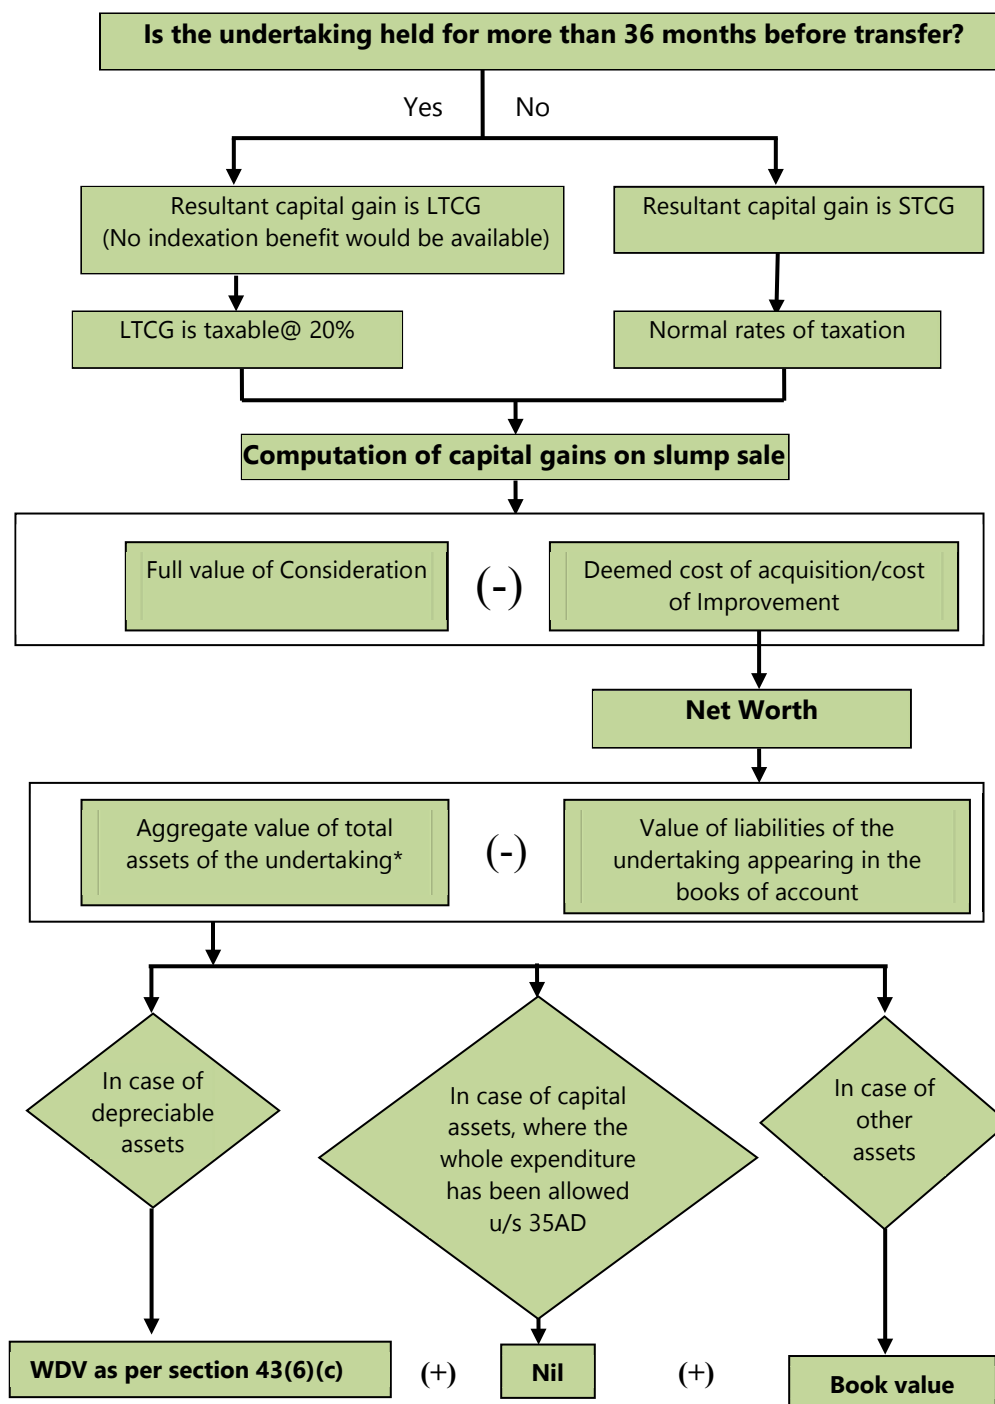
Is the undertaking held for more than 36 months before transfer?

Yes

No

Resultant capital gain is LTCG (No indexation benefit would be available)

Resultant capital gain is STCG

LTCG is taxable@ 20%

Normal rates of taxation

Computation of capital gains on slump sale

Full value of Consideration

(-)

Deemed cost of acquisition/cost of Improvement

Net Worth

Aggregate value of total assets of the undertaking*

(-)

Value of liabilities of the undertaking appearing in the books of account

In case of depreciable assets

In case of capital assets, where the whole expenditure has been allowed u/s 35AD

In case of other assets

WDV as per section 43(6)(c)

(+)

Nil

(+)

Book value